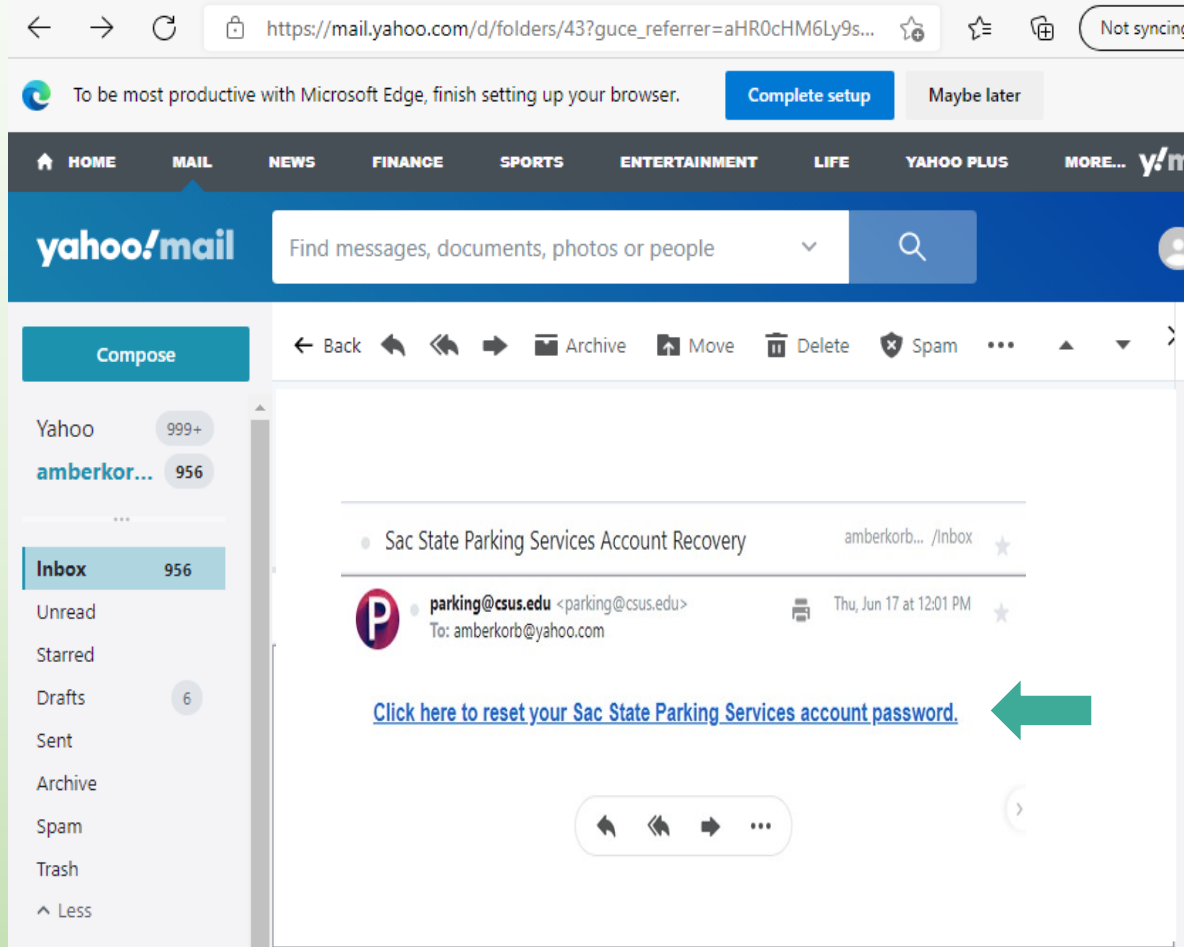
https://mail.yahoo.com/d/folders/43?guce_referrer=aHR0cHM6Ly9s...

Not syncing

To be most productive with Microsoft Edge, finish setting up your browser.

Complete setup

Maybe later

HOME MAIL NEWS FINANCE SPORTS ENTERTAINMENT LIFE YAHOO PLUS MORE... y!m

yahoo!mail

Find messages, documents, photos or people

Compose

Yahoo 999+

amberkor... 956

Inbox 956

Unread

Starred

Drafts 6

Sent

Archive

Spam

Trash

^ Less

← Back

Archive

Move

Delete

Spam

•••

Sac State Parking Services Account Recovery

amberkorb... /Inbox

P

parking@csus.edu <parking@csus.edu>

To: amberkorb@yahoo.com

Thu, Jun 17 at 12:01 PM

Click here to reset your Sac State Parking Services account password.

•••